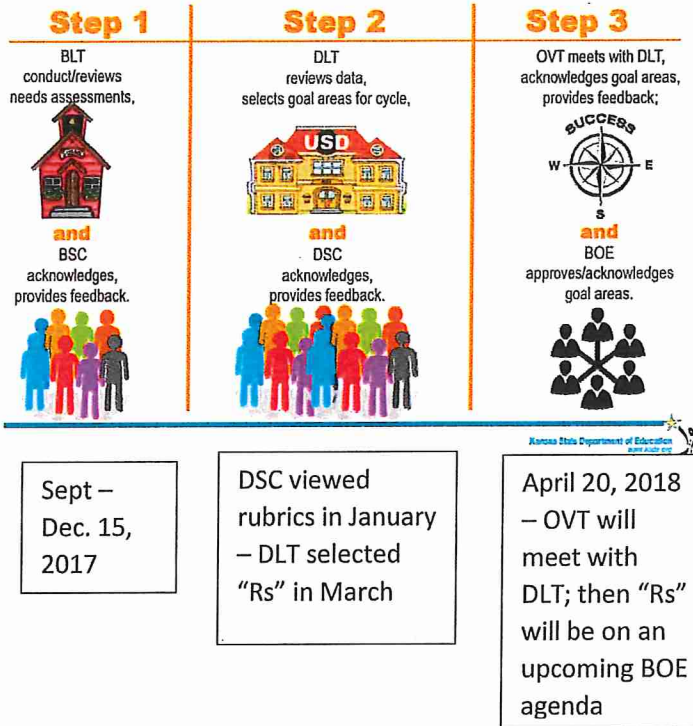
Step 1

BLT conduct/reviews needs assessments,

and

BSC acknowledges, provides feedback.

Step 2

DLT reviews data, selects goal areas for cycle,

USD

and

DSC acknowledges, provides feedback.

Step 3

OVT meets with DLT, acknowledges goal areas, provides feedback;

SUCCESS

W E S

and

BOE approves/acknowledges goal areas.

Kansas State Department of Education

Sept – Dec. 15, 2017

DSC viewed rubrics in January – DLT selected "Rs" in March

April 20, 2018 – OVT will meet with DLT; then "Rs" will be on an upcoming BOE agenda